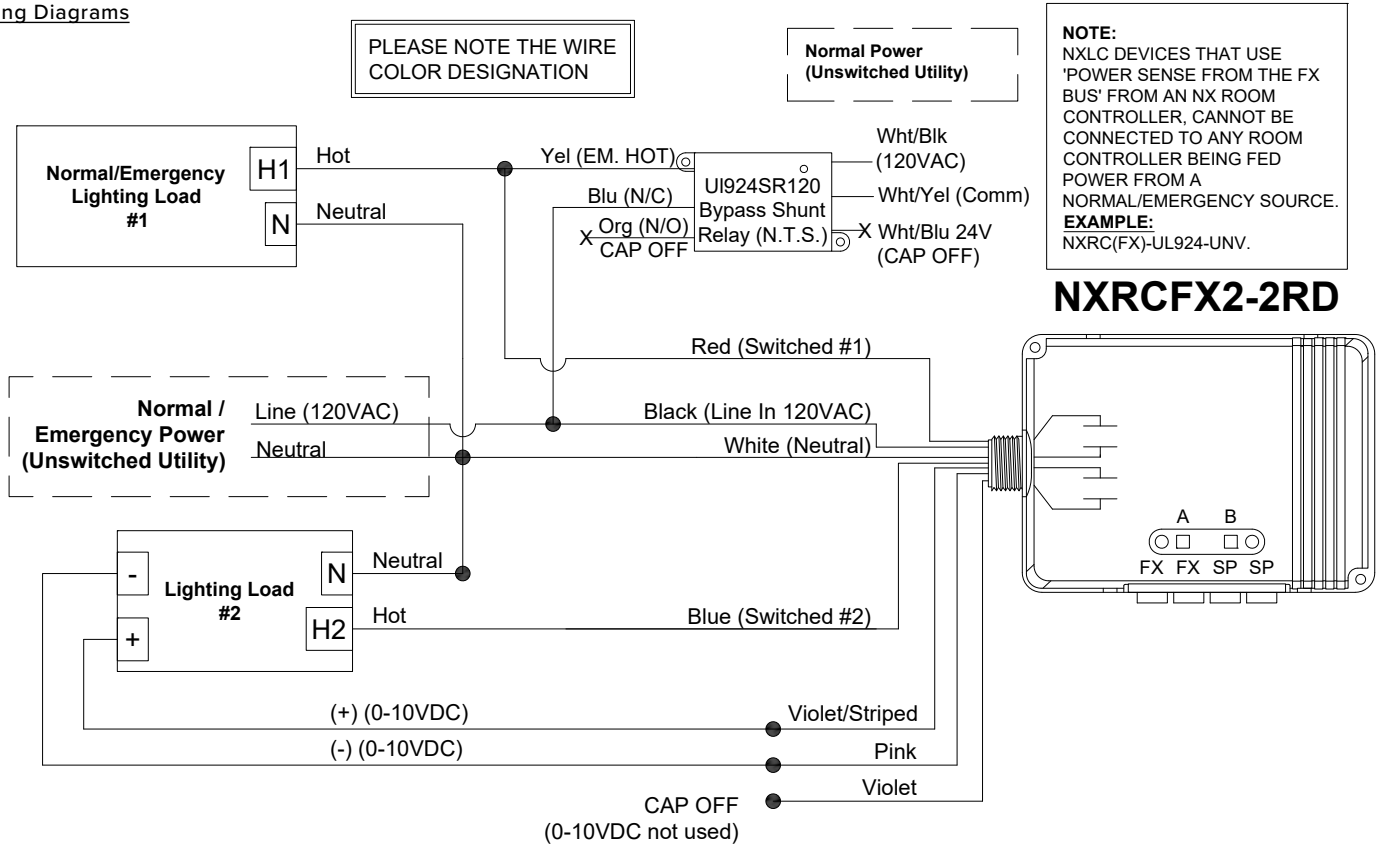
ng Diagrams

PLEASE NOTE THE WIRE COLOR DESIGNATION

Normal Power (Unswitched Utility)

NOTE:
NXLC DEVICES THAT USE 'POWER SENSE FROM THE FX BUS' FROM AN NX ROOM CONTROLLER, CANNOT BE CONNECTED TO ANY ROOM CONTROLLER BEING FED POWER FROM A NORMAL/EMERGENCY SOURCE.
EXAMPLE:
NXRC(FX)-UL924-UNV.

Normal/Emergency Lighting Load #1

H1

N

Hot

Neutral

Yel (EM. HOT)

Blu (N/C)

X Org (N/O) CAP OFF

Ul924SR120 Bypass Shunt Relay (N.T.S.)

Wht/Blk (120VAC)

Wht/Yel (Comm)

X Wht/Blu 24V (CAP OFF)

NXRCFX2-2RD

Red (Switched #1)

Normal / Emergency Power (Unswitched Utility)

Line (120VAC)

Neutral

Black (Line In 120VAC)

White (Neutral)

A B

FX FX SP SP

-

+

Lighting Load #2

N

H2

Neutral

Hot

Blue (Switched #2)

(+) (0-10VDC)

Violet/Striped

(-) (0-10VDC)

Pink

Violet

CAP OFF (0-10VDC not used)